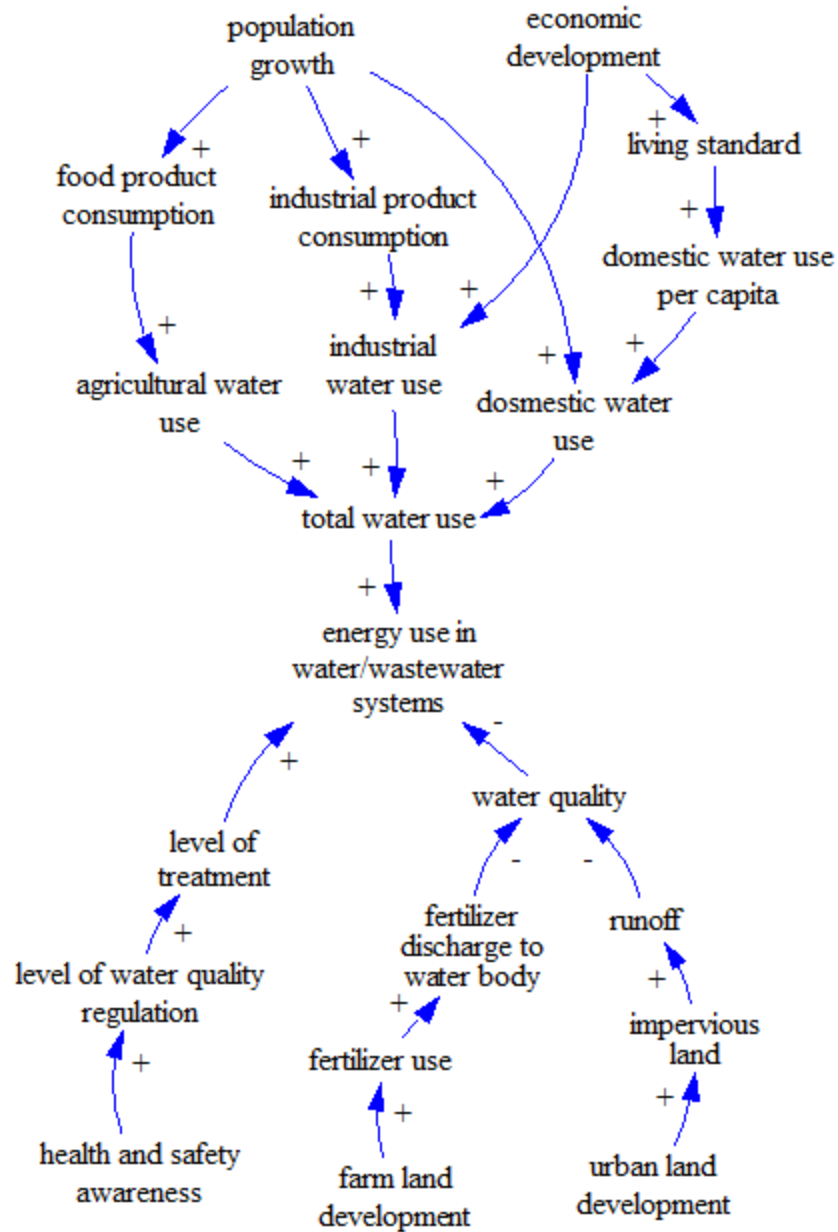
population growth

economic development

+

living standard

+

food product consumption

+

industrial product consumption

+

domestic water use per capita

+

+

+

industrial water use

+

+

agricultural water use

dosmestic water use

+

+

+

total water use

+

energy use in water/wastewater systems

-

+

water quality

level of treatment

-

-

fertilizer discharge to water body

runoff

+

level of water quality regulation

+

+

impervious land

fertilizer use

+

+

+

health and safety awareness

farm land development

urban land development